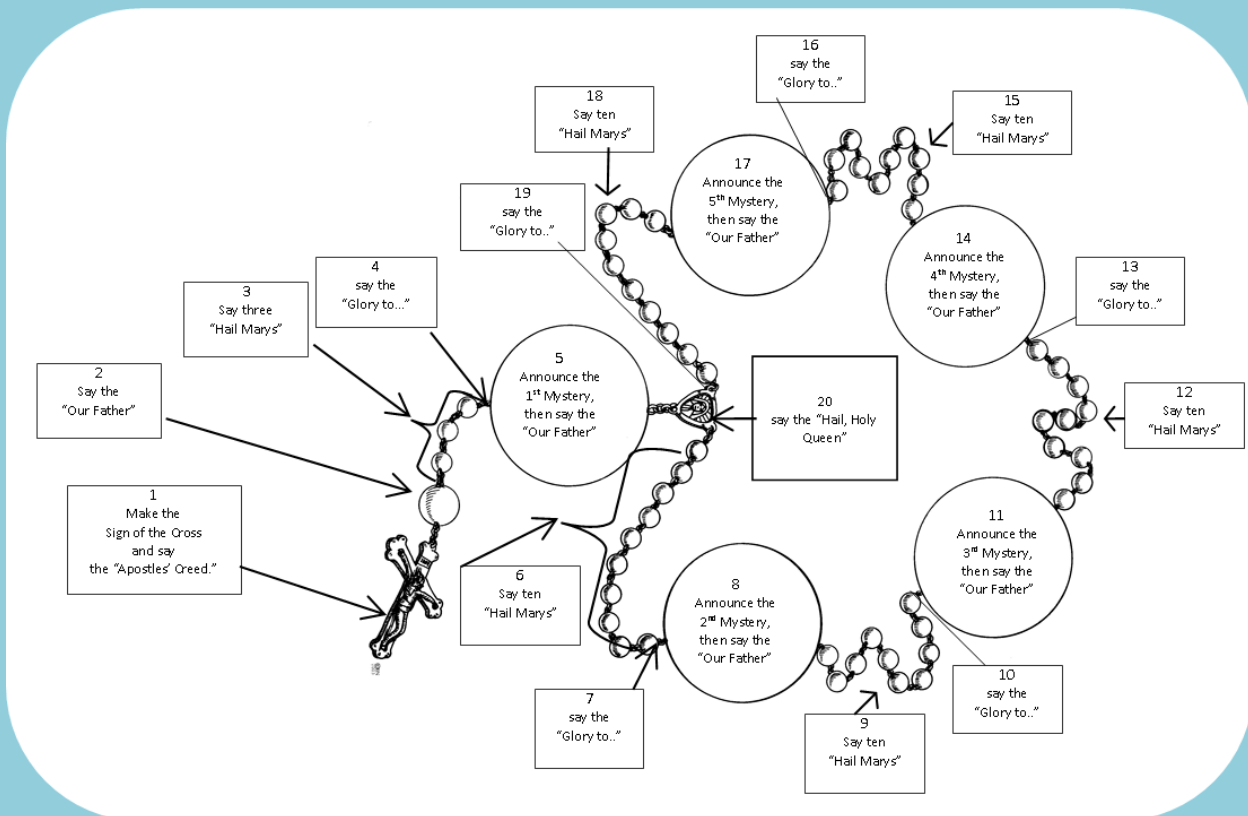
1
Make the Sign of the Cross and say the "Apostles' Creed."

2
Say the "Our Father"

3
Say three "Hail Marys"

4
say the "Glory to…"

5
Announce the $1^{st}$ Mystery, then say the "Our Father"

6
Say ten "Hail Marys"

7
say the "Glory to.."

8
Announce the $2^{nd}$ Mystery, then say the "Our Father"

9
Say ten "Hail Marys"

10
say the "Glory to.."

11
Announce the $3^{rd}$ Mystery, then say the "Our Father"

12
Say ten "Hail Marys"

13
say the "Glory to.."

14
Announce the $4^{th}$ Mystery, then say the "Our Father"

15
Say ten "Hail Marys"

16
say the "Glory to.."

17
Announce the $5^{th}$ Mystery, then say the "Our Father"

18
Say ten "Hail Marys"

19
say the "Glory to.."

20
say the "Hail, Holy Queen"